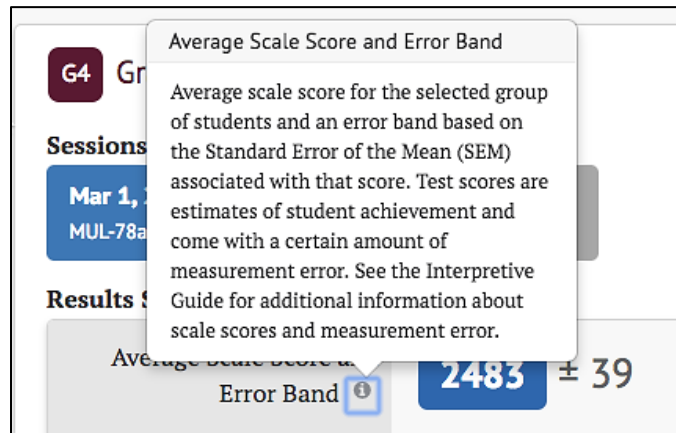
G4 Gr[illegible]

Sessions

Mar 1, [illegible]
MUL-78a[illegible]

Average Scale Score and Error Band

Average scale score for the selected group of students and an error band based on the Standard Error of the Mean (SEM) associated with that score. Test scores are estimates of student achievement and come with a certain amount of measurement error. See the Interpretive Guide for additional information about scale scores and measurement error.

Results S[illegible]

Average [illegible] Error Band

2483 ± 39